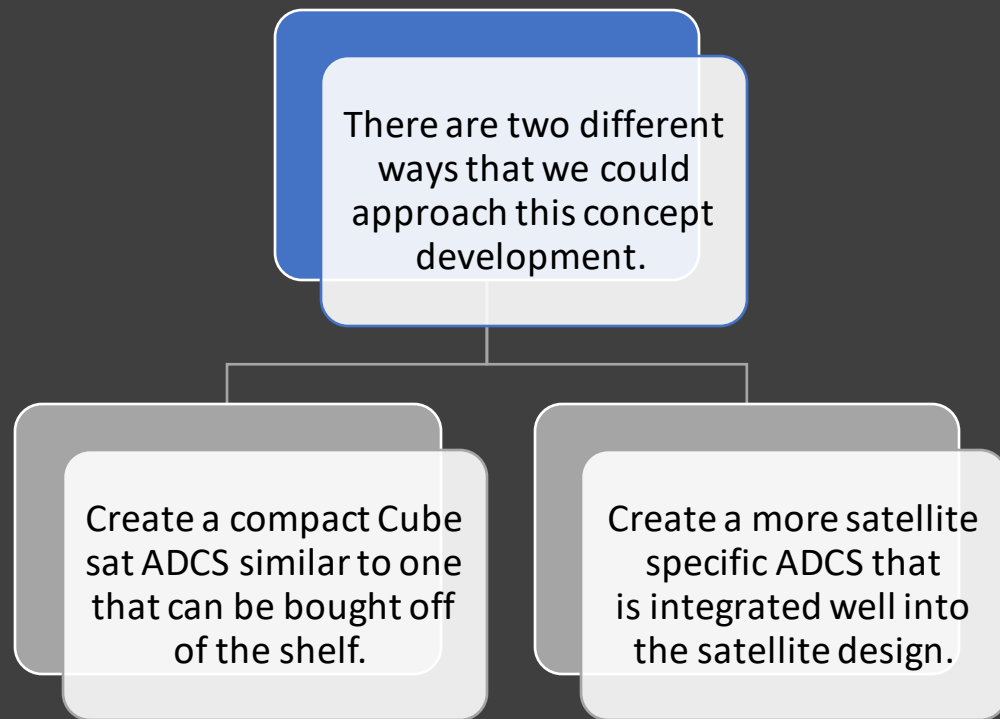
There are two different ways that we could approach this concept development.

Create a compact Cube sat ADCS similar to one that can be bought off of the shelf.

Create a more satellite specific ADCS that is integrated well into the satellite design.